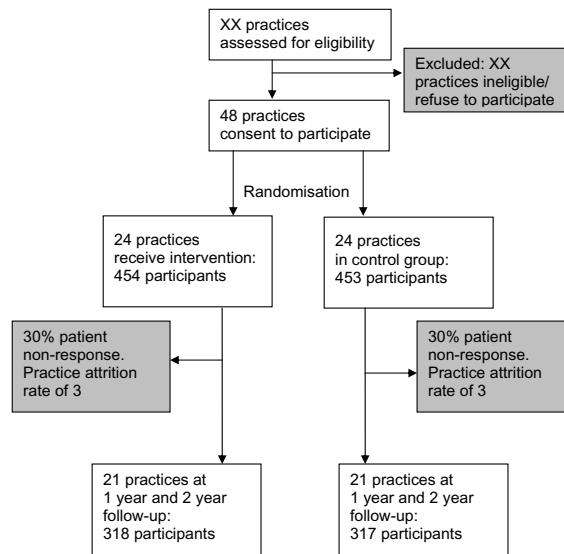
XX practices assessed for eligibility

Excluded: XX practices ineligible/ refuse to participate

48 practices consent to participate

Randomisation

24 practices receive intervention: 454 participants

24 practices in control group: 453 participants

30% patient non-response. Practice attrition rate of 3

30% patient non-response. Practice attrition rate of 3

21 practices at 1 year and 2 year follow-up: 318 participants

21 practices at 1 year and 2 year follow-up: 317 participants